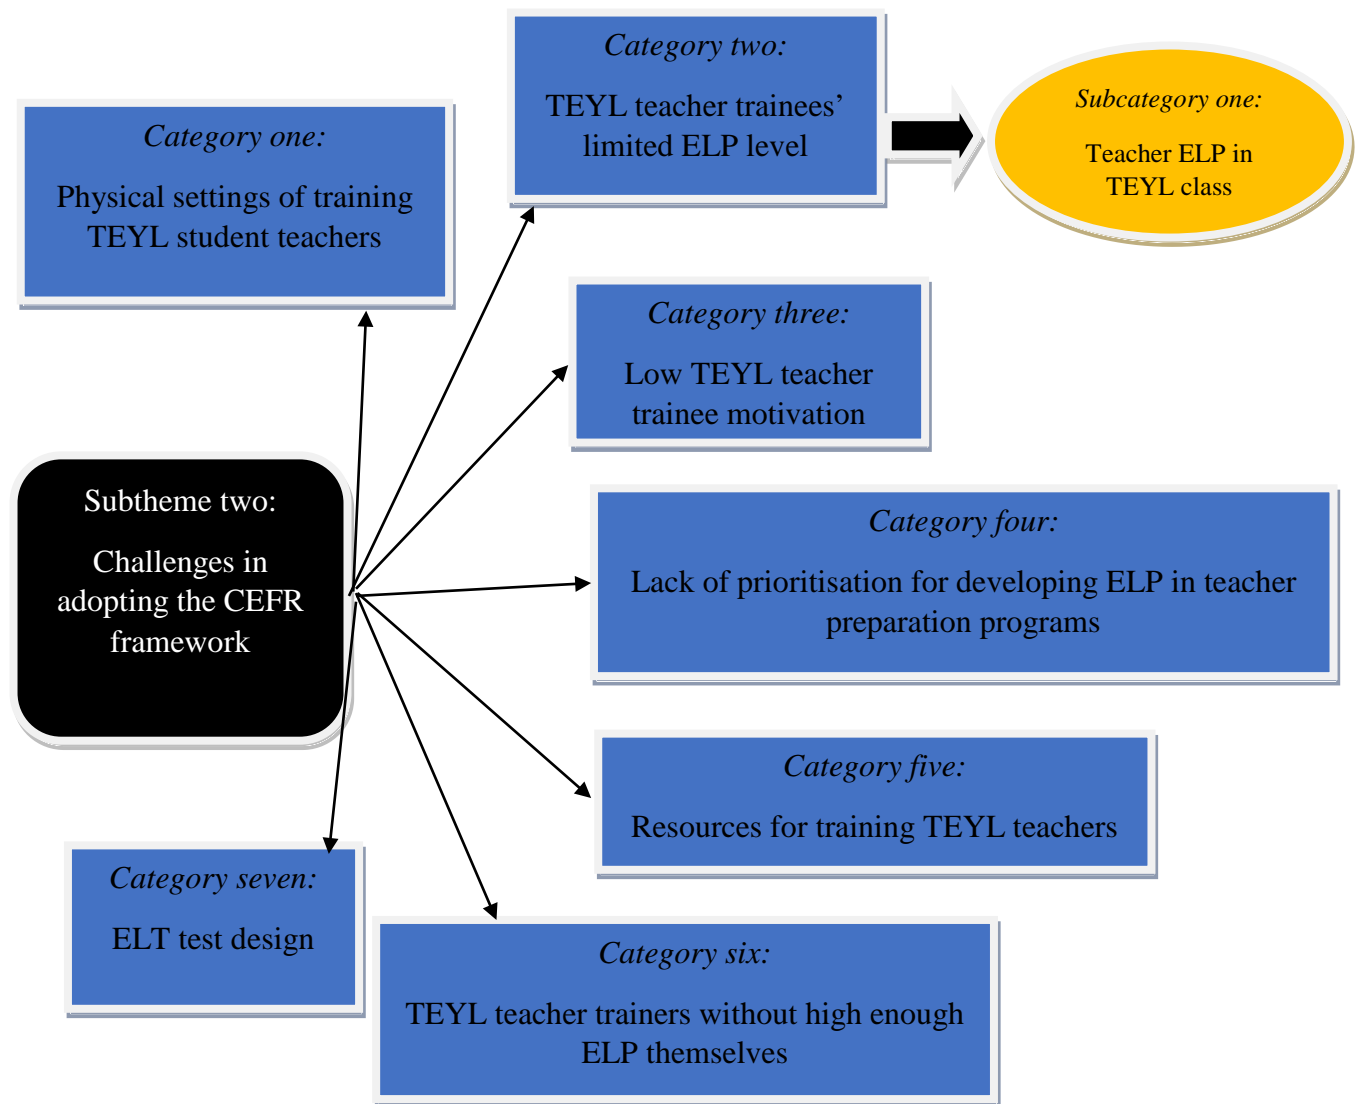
Category one:

Physical settings of training TEYL student teachers

Category two:

TEYL teacher trainees' limited ELP level

Subcategory one:

Teacher ELP in TEYL class

Category three:

Low TEYL teacher trainee motivation

Subtheme two:

Challenges in adopting the CEFR framework

Category four:

Lack of prioritisation for developing ELP in teacher preparation programs

Category five:

Resources for training TEYL teachers

Category seven:

ELT test design

Category six:

TEYL teacher trainers without high enough ELP themselves